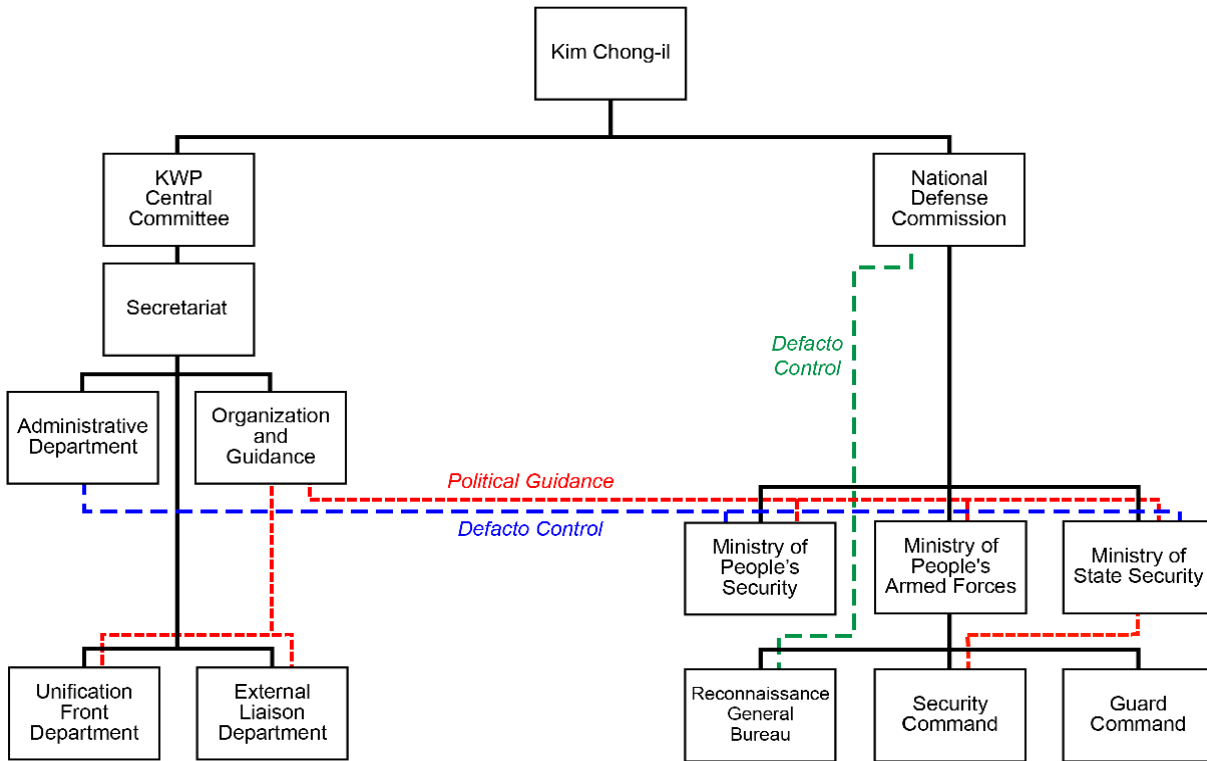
Kim Chong-il

KWP Central Committee

National Defense Commission

Secretariat

Defacto Control

Administrative Department

Organization and Guidance

Political Guidance

Defacto Control

Ministry of People's Security

Ministry of People's Armed Forces

Ministry of State Security

Unification Front Department

External Liaison Department

Reconnaissance General Bureau

Security Command

Guard Command